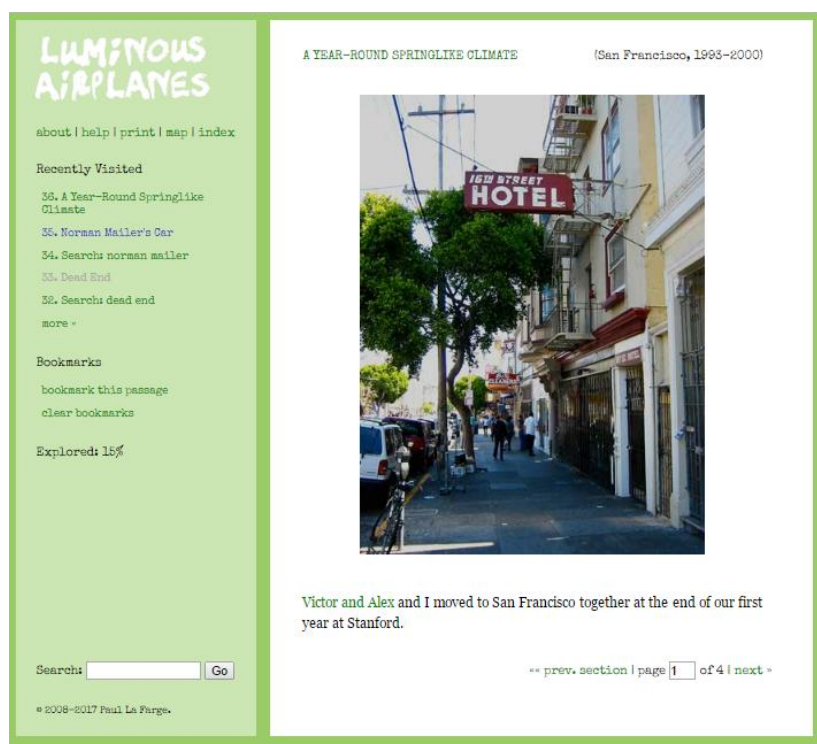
LUMINOUS AIRPLANES

about | help | print | map | index

Recently Visited

36. A Year-Round Springlike Climate

35. Norman Mailer's Car

34. Search: norman mailer

33. Dead End

32. Search: dead end

more »

Bookmarks

bookmark this passage

clear bookmarks

Explored: 15%

Search: Go

© 2008-2017 Paul La Farge.

A YEAR-ROUND SPRINGLIKE CLIMATE

(San Francisco, 1993-2000)

16th STREET HOTEL

Victor and Alex and I moved to San Francisco together at the end of our first year at Stanford.

«« prev. section | page 1 of 4 | next »